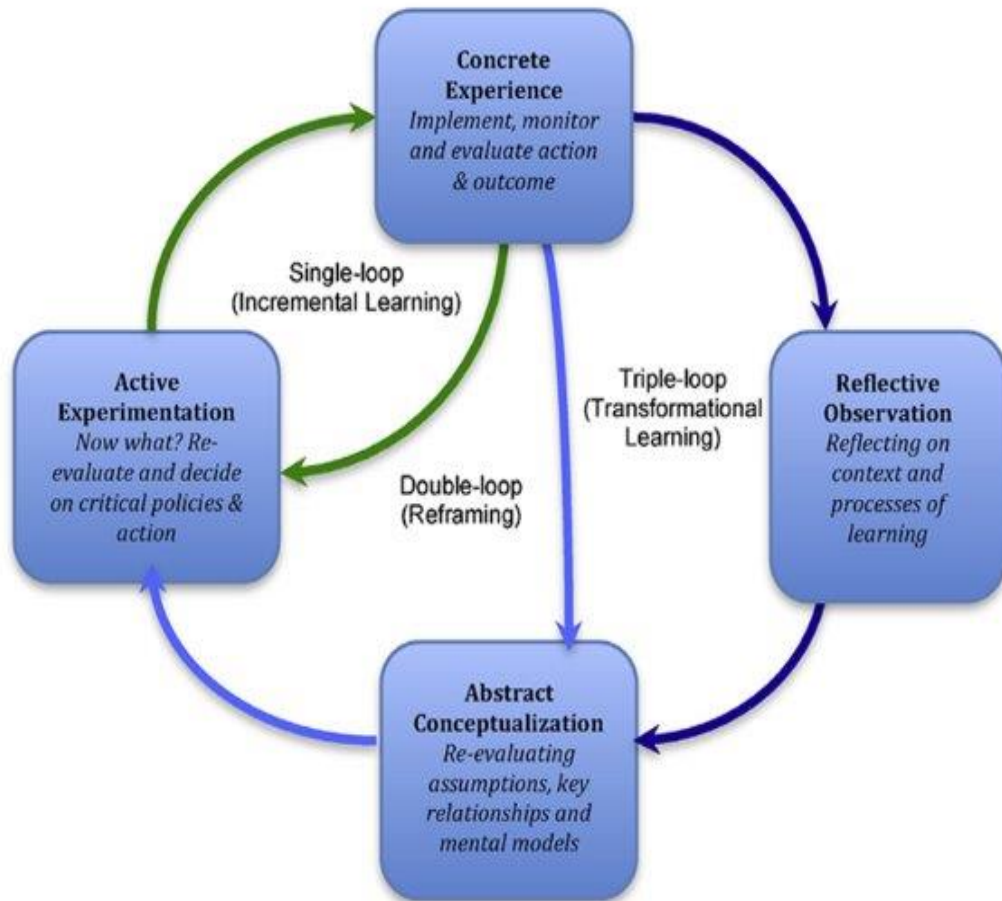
Concrete Experience
Implement, monitor and evaluate action & outcome

Single-loop
(Incremental Learning)

Active Experimentation
Now what? Re-evaluate and decide on critical policies & action

Triple-loop
(Transformational Learning)

Reflective Observation
Reflecting on context and processes of learning

Double-loop
(Reframing)

Abstract Conceptualization
Re-evaluating assumptions, key relationships and mental models